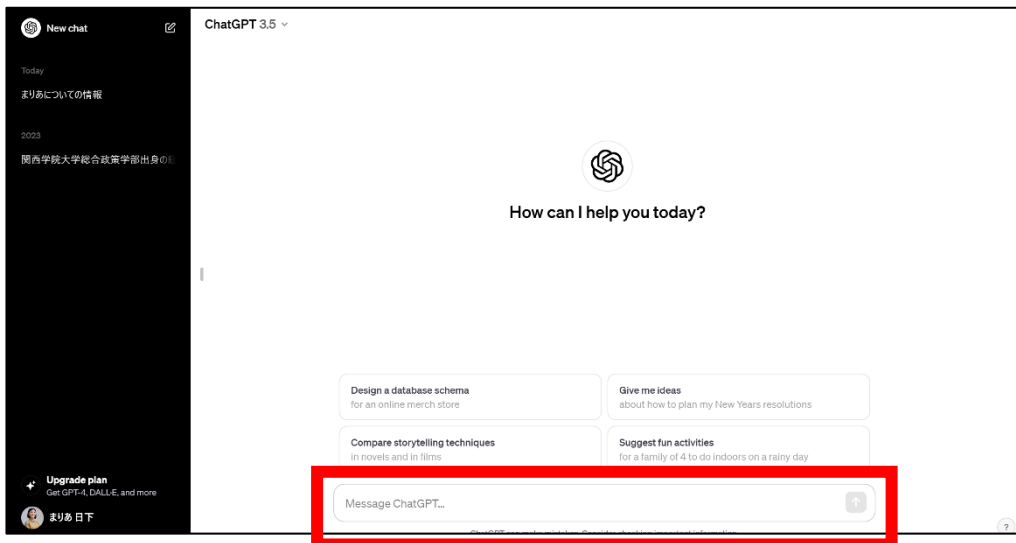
New chat

Today

まりあについての情報

2023

関西学院大学総合政策学部出身の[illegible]

Upgrade plan
Get GPT-4, DALL·E, and more

まりあ 日下

ChatGPT 3.5

How can I help you today?

Design a database schema
for an online merch store

Give me ideas
about how to plan my New Years resolutions

Compare storytelling techniques
in novels and in films

Suggest fun activities
for a family of 4 to do indoors on a rainy day

Message ChatGPT...

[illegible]

?